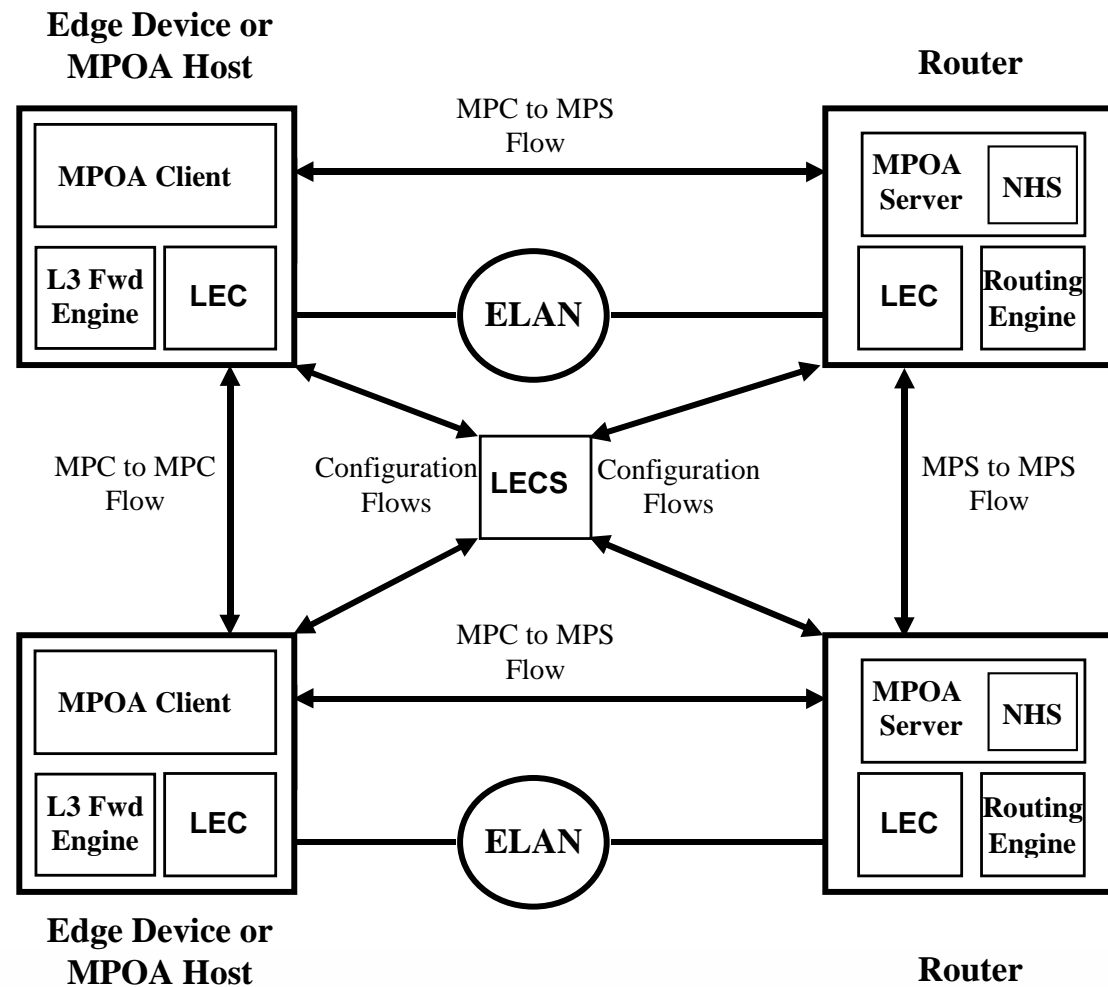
Edge Device or MPOA Host

Router

MPC to MPS Flow

MPOA Client

MPOA Server

NHS

L3 Fwd Engine

LEC

ELAN

LEC

Routing Engine

MPC to MPC Flow

Configuration Flows

LECS

Configuration Flows

MPS to MPS Flow

MPC to MPS Flow

MPOA Client

MPOA Server

NHS

L3 Fwd Engine

LEC

ELAN

LEC

Routing Engine

Edge Device or MPOA Host

Router